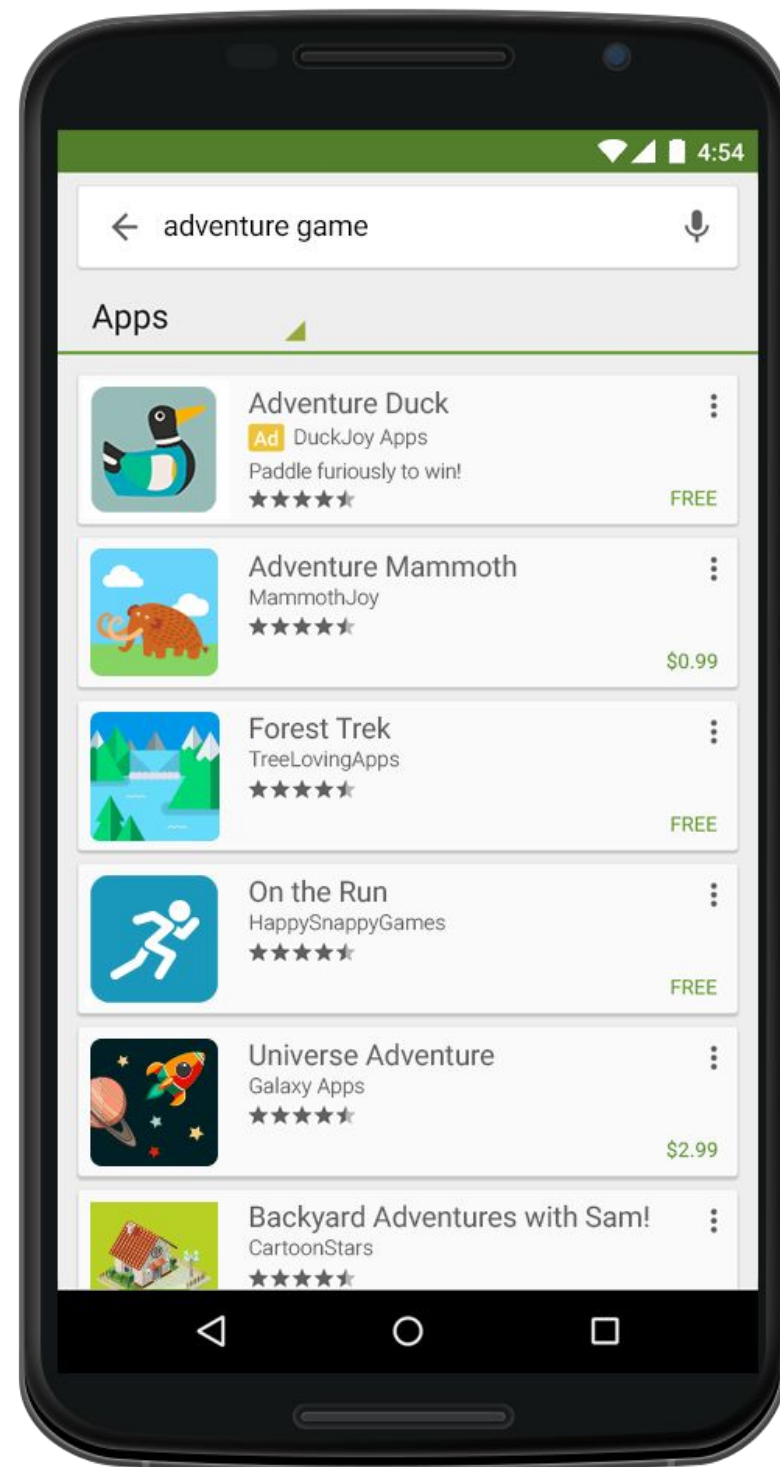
4:54

adventure game

Apps

Adventure Duck
Ad DuckJoy Apps
Paddle furiously to win!
FREE

Adventure Mammoth
MammothJoy
$0.99

Forest Trek
TreeLovingApps
FREE

On the Run
HappySnappyGames
FREE

Universe Adventure
Galaxy Apps
$2.99

Backyard Adventures with Sam!
CartoonStars